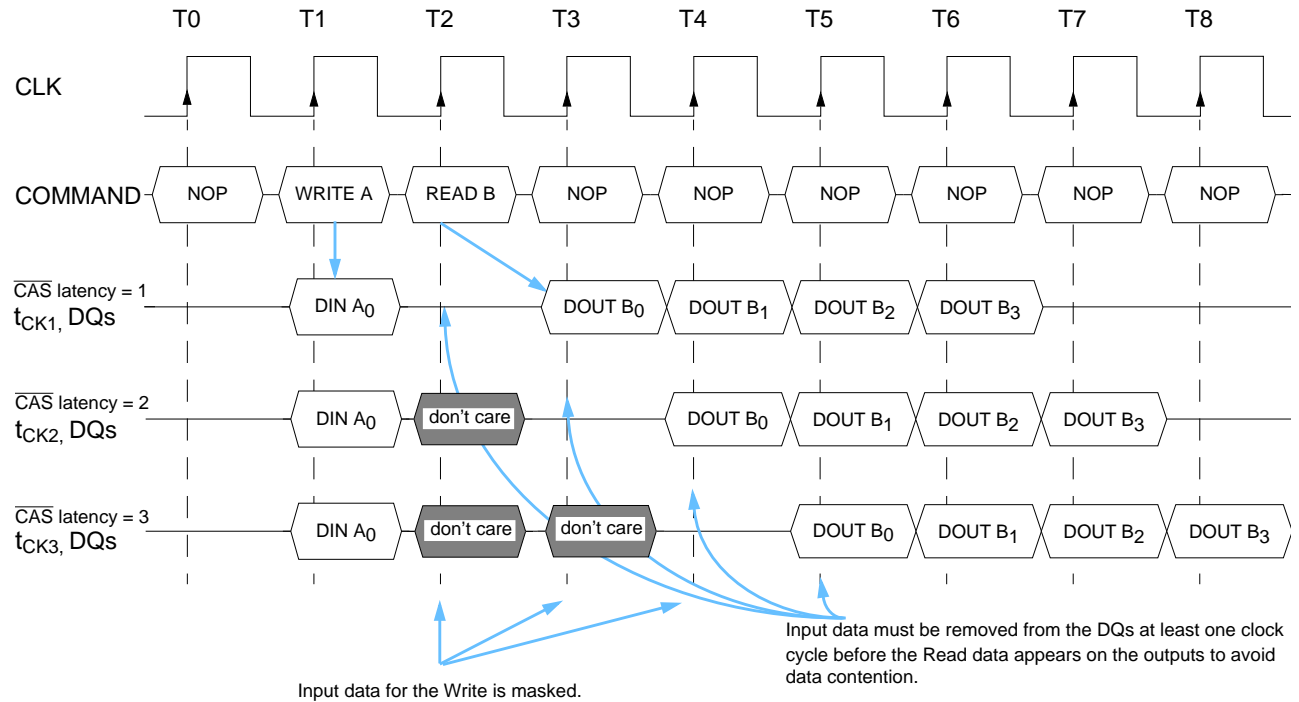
T0 T1 T2 T3 T4 T5 T6 T7 T8

CLK

COMMAND NOP WRITE A READ B NOP NOP NOP NOP NOP NOP

$\overline{CAS}$ latency = 1
$t_{CK1}$, DQs
DIN $A_0$ DOUT $B_0$ DOUT $B_1$ DOUT $B_2$ DOUT $B_3$

$\overline{CAS}$ latency = 2
$t_{CK2}$, DQs
DIN $A_0$ don't care DOUT $B_0$ DOUT $B_1$ DOUT $B_2$ DOUT $B_3$

$\overline{CAS}$ latency = 3
$t_{CK3}$, DQs
DIN $A_0$ don't care don't care DOUT $B_0$ DOUT $B_1$ DOUT $B_2$ DOUT $B_3$

Input data must be removed from the DQs at least one clock cycle before the Read data appears on the outputs to avoid data contention.

Input data for the Write is masked.